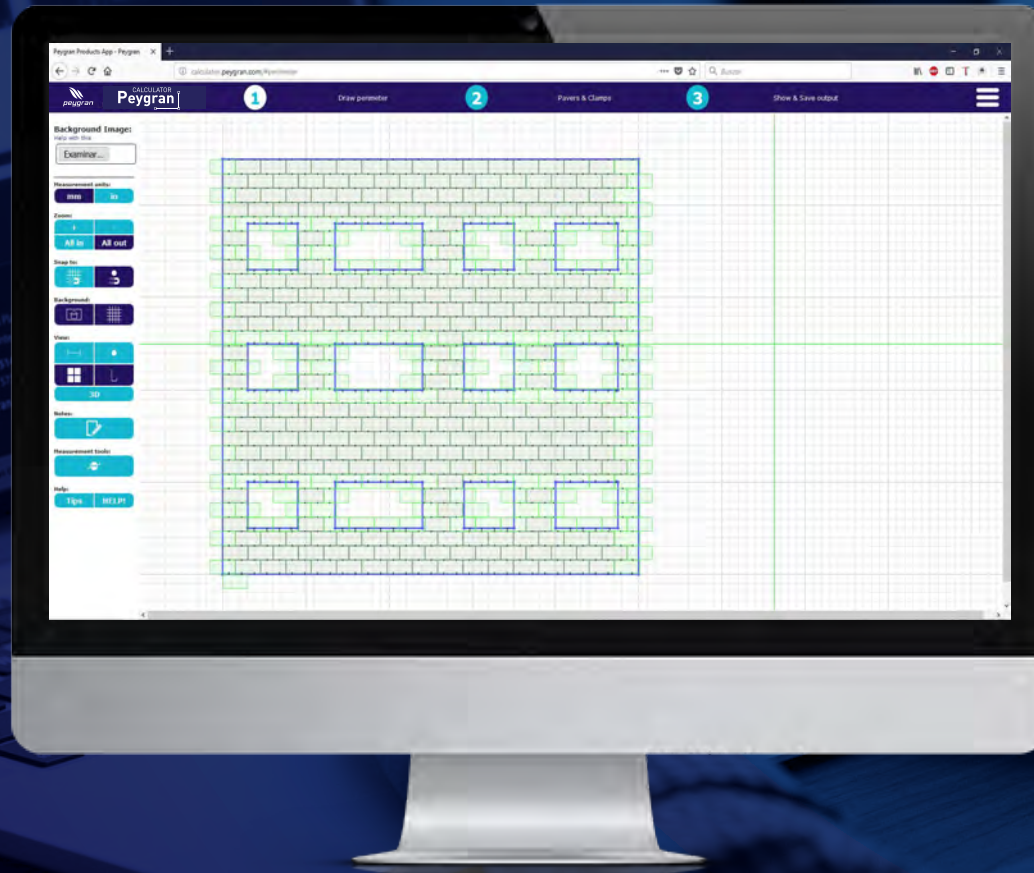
Peygran Products App - Peygran ×

calculator.peygran.com/#perimeter

Buscar

peygran

CALCULATOR
Peygran

1

Draw perimeter

2

Pavers & Clamps

3

Show & Save output

Background Image:
Help with this

Examinar...

Measurement units:

mm

in

Zoom:

+

-

All in

All out

Snap to:

Background:

View:

3D

Notes:

Measurement tools:

Help:

Tips

HELP!